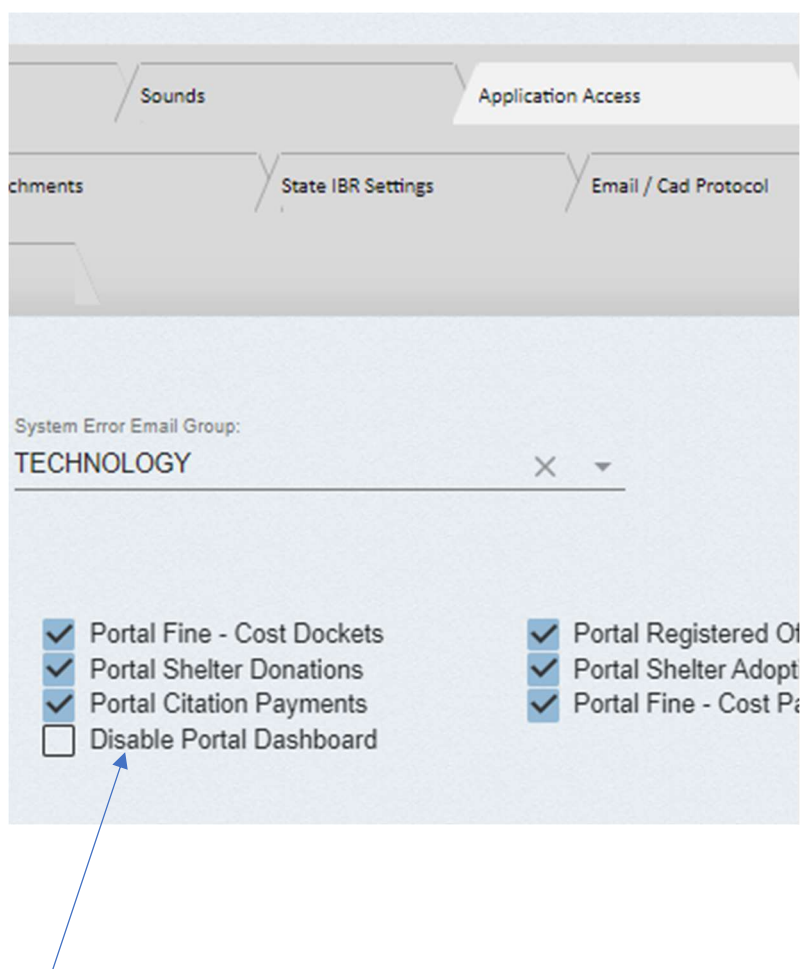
Sounds
Application Access
chments
State IBR Settings
Email / Cad Protocol

System Error Email Group:
TECHNOLOGY

Portal Fine - Cost Dockets
Portal Shelter Donations
Portal Citation Payments
Disable Portal Dashboard

Portal Registered Of
Portal Shelter Adopti
Portal Fine - Cost Pa